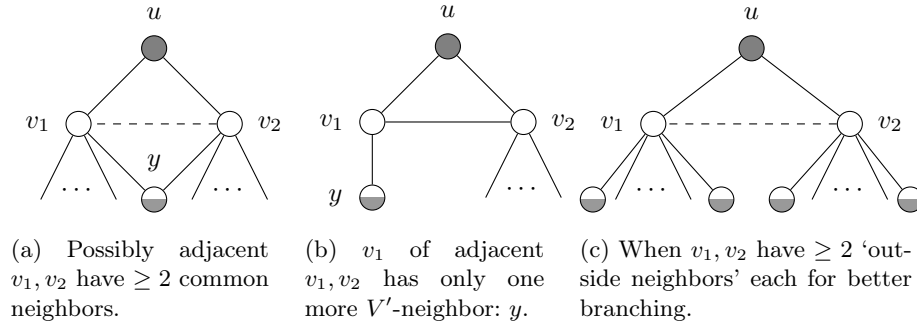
$u$

$v_1$ $v_2$

$y$

$\cdots$ $\cdots$

(a) Possibly adjacent $v_1, v_2$ have $\geq 2$ common neighbors.

$u$

$v_1$ $v_2$

$y$

$\cdots$

(b) $v_1$ of adjacent $v_1, v_2$ has only one more $V'$-neighbor: $y$.

$u$

$v_1$ $v_2$

$\cdots$ $\cdots$

(c) When $v_1, v_2$ have $\geq 2$ 'outside neighbors' each for better branching.